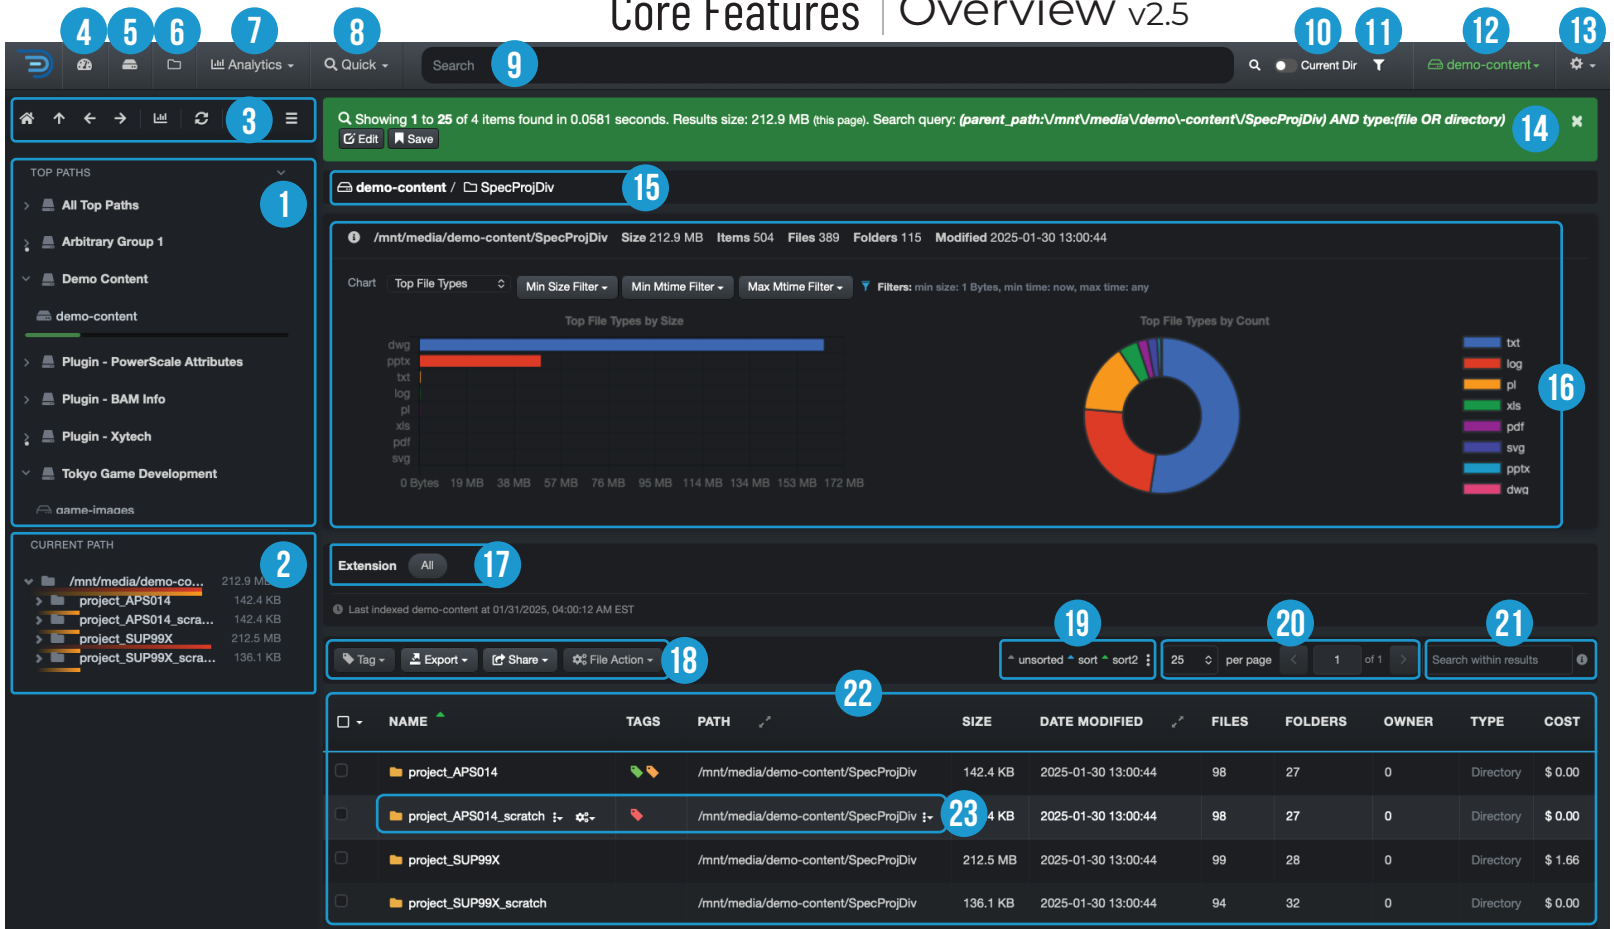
Core Features | Overview v2.5

4 5 6 7 8 10 11 12 13

Analytics Quick Search 9 Current Dir demo-content

3

Showing 1 to 25 of 4 items found in 0.0581 seconds. Results size: 212.9 MB (this page). Search query: (parent_path:\/mnt\/media\/demo\-content\/SpecProjDiv) AND type:(file OR directory)
Edit Save 14

TOP PATHS 1
All Top Paths
Arbitrary Group 1
Demo Content
demo-content
Plugin - PowerScale Attributes
Plugin - BAM Info
Plugin - Xytech
Tokyo Game Development
game-images

CURRENT PATH 2
/mnt/media/demo-co... 212.9 MB
project_APS014 142.4 KB
project_APS014_scra... 142.4 KB
project_SUP99X 212.5 MB
project_SUP99X_scra... 136.1 KB

demo-content / SpecProjDiv 15

/mnt/media/demo-content/SpecProjDiv Size 212.9 MB Items 504 Files 389 Folders 115 Modified 2025-01-30 13:00:44

Chart Top File Types Min Size Filter Min Mtime Filter Max Mtime Filter Filters: min size: 1 Bytes, min time: now, max time: any

Top File Types by Size
dwg pptx txt log pl xls pdf svg
0 Bytes 19 MB 38 MB 57 MB 76 MB 95 MB 114 MB 134 MB 153 MB 172 MB

Top File Types by Count
txt log pl xls pdf svg pptx dwg 16

Extension All 17

Last indexed demo-content at 01/31/2025, 04:00:12 AM EST

19 20 21
Tag Export Share File Action 18 unsorted sort sort2 25 per page 1 of 1 Search within results

22

| NAME | TAGS | PATH | SIZE | DATE MODIFIED | FILES | FOLDERS | OWNER | TYPE | COST |
|---|---|---|---|---|---|---|---|---|---|
| project_APS014 | | /mnt/media/demo-content/SpecProjDiv | 142.4 KB | 2025-01-30 13:00:44 | 98 | 27 | 0 | Directory | $ 0.00 |
| project_APS014_scratch | | /mnt/media/demo-content/SpecProjDiv 23 | 4 KB | 2025-01-30 13:00:44 | 98 | 27 | 0 | Directory | $ 0.00 |
| project_SUP99X | | /mnt/media/demo-content/SpecProjDiv | 212.5 MB | 2025-01-30 13:00:44 | 99 | 28 | 0 | Directory | $ 1.66 |
| project_SUP99X_scratch | | /mnt/media/demo-content/SpecProjDiv | 136.1 KB | 2025-01-30 13:00:44 | 94 | 32 | 0 | Directory | $ 0.00 |